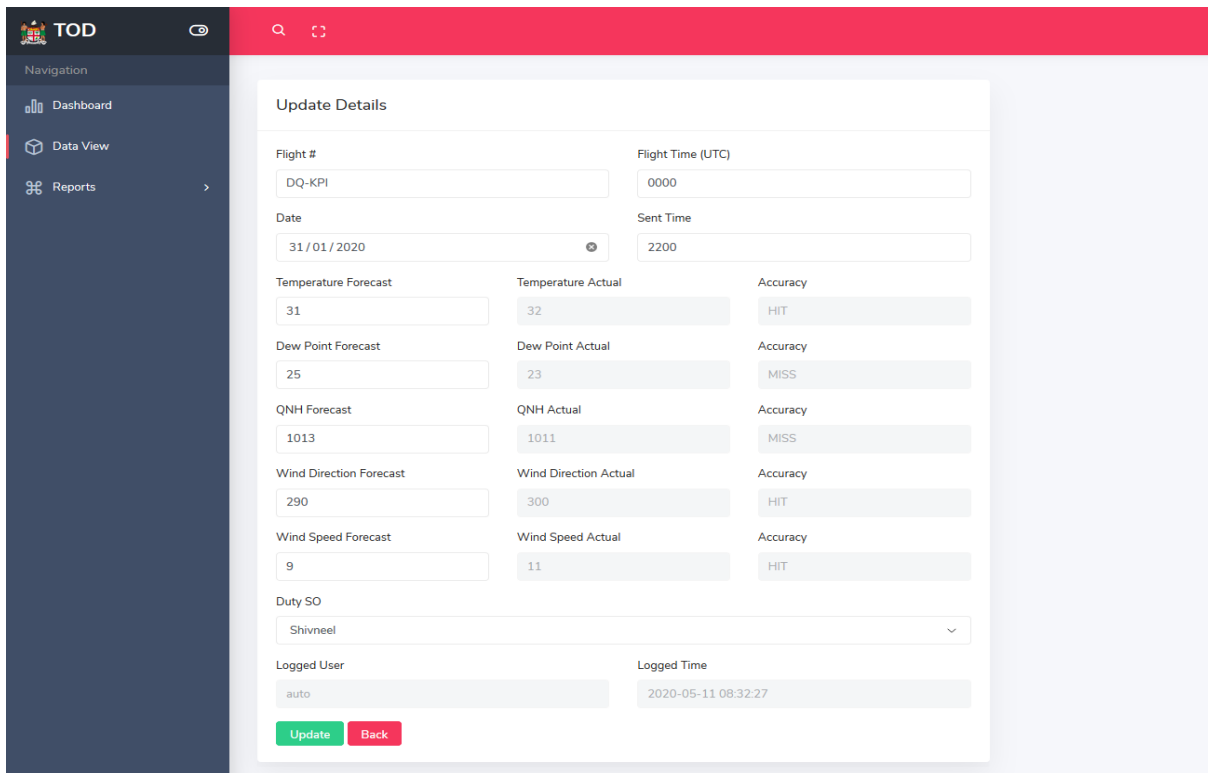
TOD

Navigation

Dashboard

Data View

Reports

Update Details

Flight #
DQ-KPI

Flight Time (UTC)
0000

Date
31/01/2020

Sent Time
2200

Temperature Forecast
31

Temperature Actual
32

Accuracy
HIT

Dew Point Forecast
25

Dew Point Actual
23

Accuracy
MISS

QNH Forecast
1013

QNH Actual
1011

Accuracy
MISS

Wind Direction Forecast
290

Wind Direction Actual
300

Accuracy
HIT

Wind Speed Forecast
9

Wind Speed Actual
11

Accuracy
HIT

Duty SO
Shivneel

Logged User
auto

Logged Time
2020-05-11 08:32:27

Update
Back